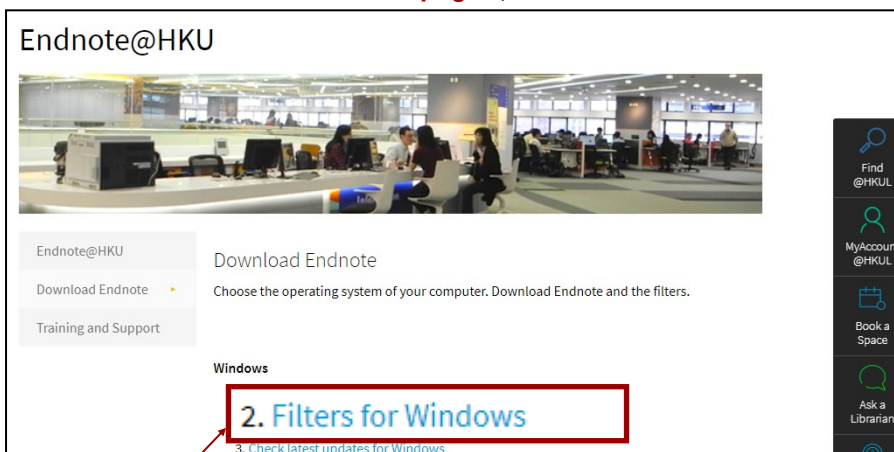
page

Endnote@HKU

Endnote@HKU

Download Endnote

Training and Support

Download Endnote

Choose the operating system of your computer. Download Endnote and the filters.

Windows

2. Filters for Windows

3. Check latest updates for Windows

Find @HKUL

MyAccoun @HKUL

Book a Space

Ask a Librarian